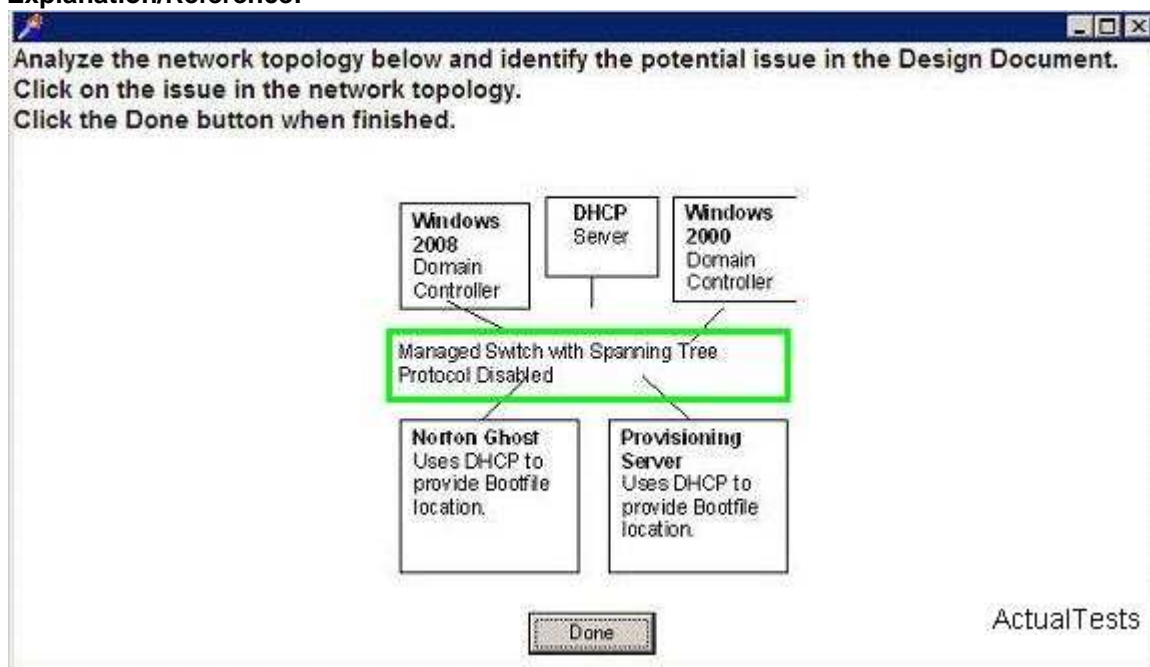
Explanation/Reference:

Analyze the network topology below and identify the potential issue in the Design Document.
Click on the issue in the network topology.
Click the Done button when finished.

Windows 2008 Domain Controller

DHCP Server

Windows 2000 Domain Controller

Managed Switch with Spanning Tree Protocol Disabled

Norton Ghost Uses DHCP to provide Bootfile location.

Provisioning Server Uses DHCP to provide Bootfile location.

ActualTests

Done